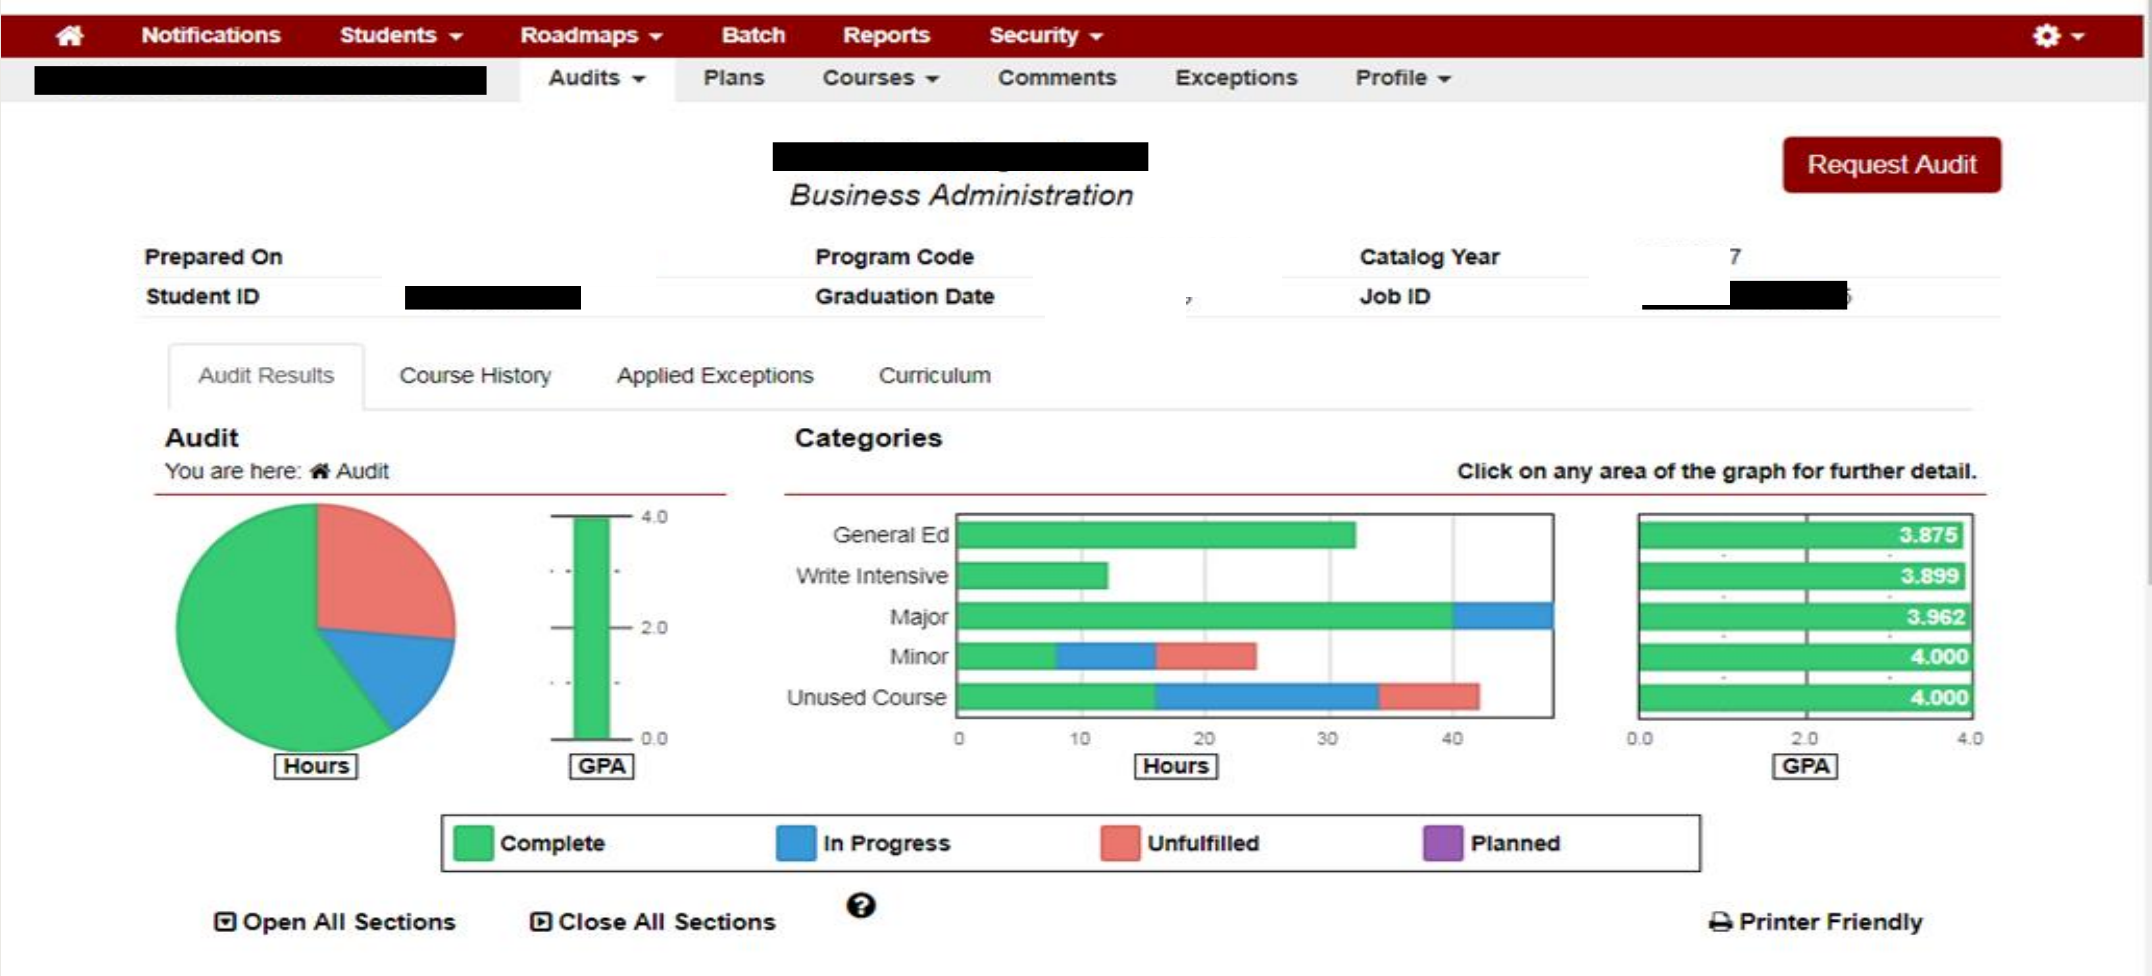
Notifications Students Roadmaps Batch Reports Security

Audits Plans Courses Comments Exceptions Profile

Request Audit

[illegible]
Business Administration

| Prepared On | | Program Code | | Catalog Year | 7 |
|---|---|---|---|---|---|
| Student ID | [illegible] | Graduation Date | | Job ID | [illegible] |

Audit Results Course History Applied Exceptions Curriculum

Audit
You are here: Audit

Categories
Click on any area of the graph for further detail.

4.0
2.0
0.0
Hours
GPA

General Ed
Write Intensive
Major
Minor
Unused Course
0 10 20 30 40
Hours

3.875
3.899
3.962
4.000
4.000
0.0 2.0 4.0
GPA

Complete In Progress Unfulfilled Planned

Open All Sections Close All Sections Printer Friendly